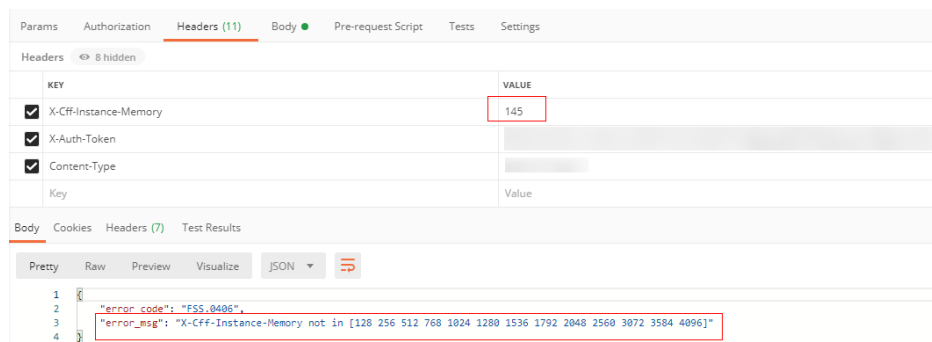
Params Authorization Headers (11) Body Pre-request Script Tests Settings

Headers 8 hidden

| | KEY | VALUE |
|---|---|---|
| ☑ | X-Cff-Instance-Memory | 145 |
| ☑ | X-Auth-Token | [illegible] |
| ☑ | Content-Type | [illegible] |
| | Key | Value |

Body Cookies Headers (7) Test Results

Pretty Raw Preview Visualize JSON

1 {
2 "error_code": "FSS.0406",
3 "error_msg": "X-Cff-Instance-Memory not in [128 256 512 768 1024 1280 1536 1792 2048 2560 3072 3584 4096]"
4 }